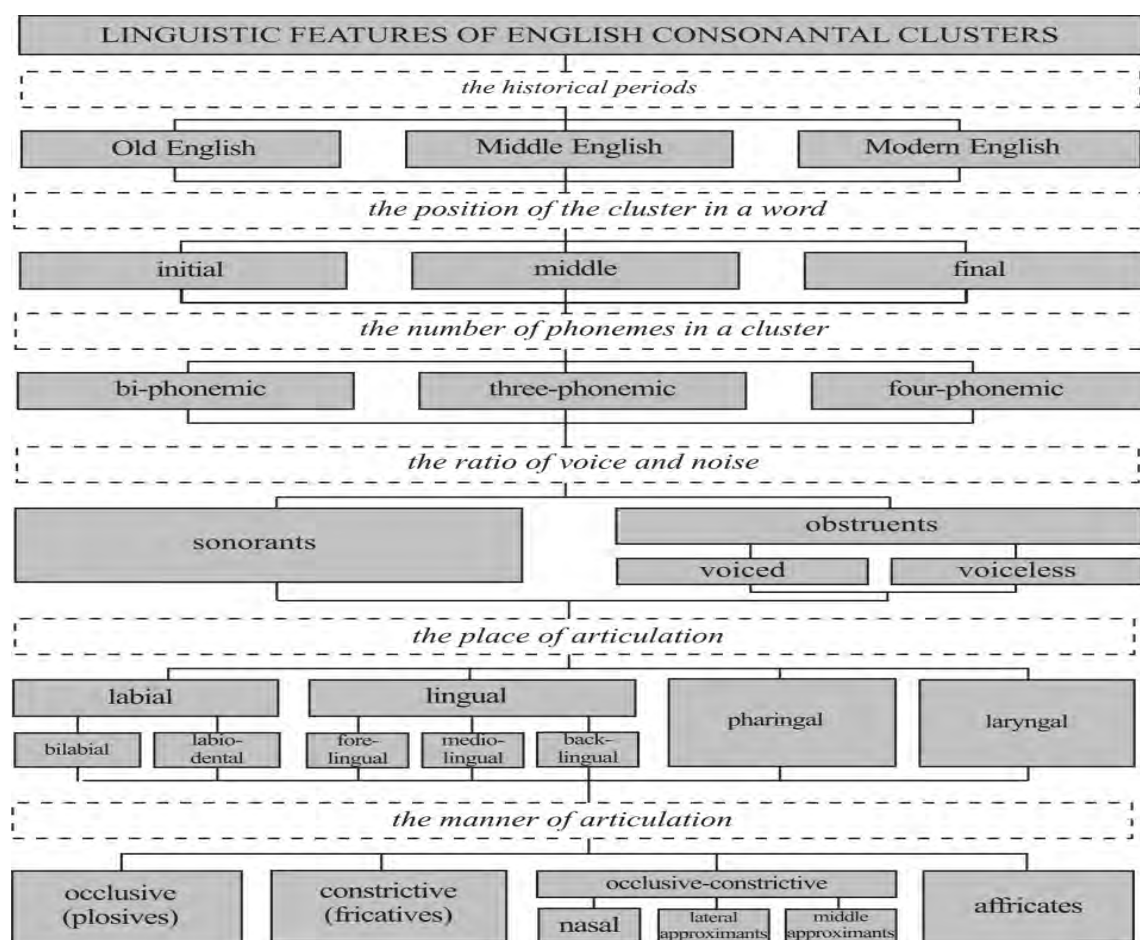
LINGUISTIC FEATURES OF ENGLISH CONSONANTAL CLUSTERS

the historical periods

Old English

Middle English

Modern English

the position of the cluster in a word

initial

middle

final

the number of phonemes in a cluster

bi-phonemic

three-phonemic

four-phonemic

the ratio of voice and noise

sonorants

obstruents

voiced

voiceless

the place of articulation

labial

bilabial

labio-dental

lingual

fore-lingual

medio-lingual

back-lingual

pharingal

laryngal

the manner of articulation

occlusive (plosives)

constrictive (fricatives)

occlusive-constrictive

nasal

lateral approximants

middle approximants

affricates